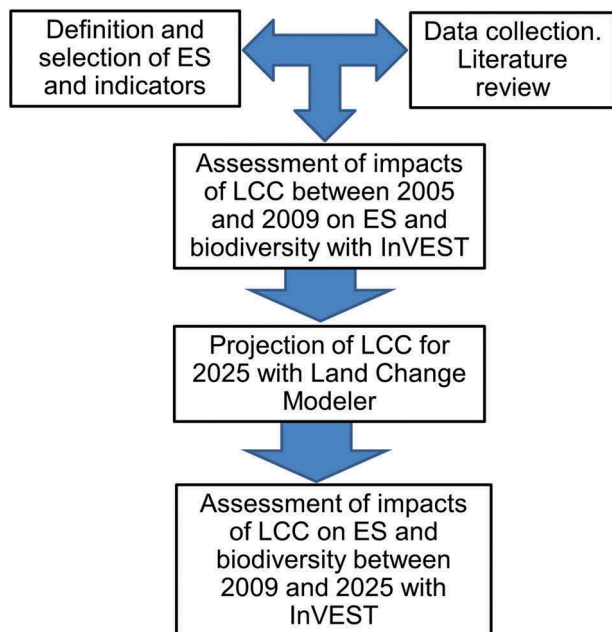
Definition and selection of ES and indicators

Data collection. Literature review

Assessment of impacts of LCC between 2005 and 2009 on ES and biodiversity with InVEST

Projection of LCC for 2025 with Land Change Modeler

Assessment of impacts of LCC on ES and biodiversity between 2009 and 2025 with InVEST